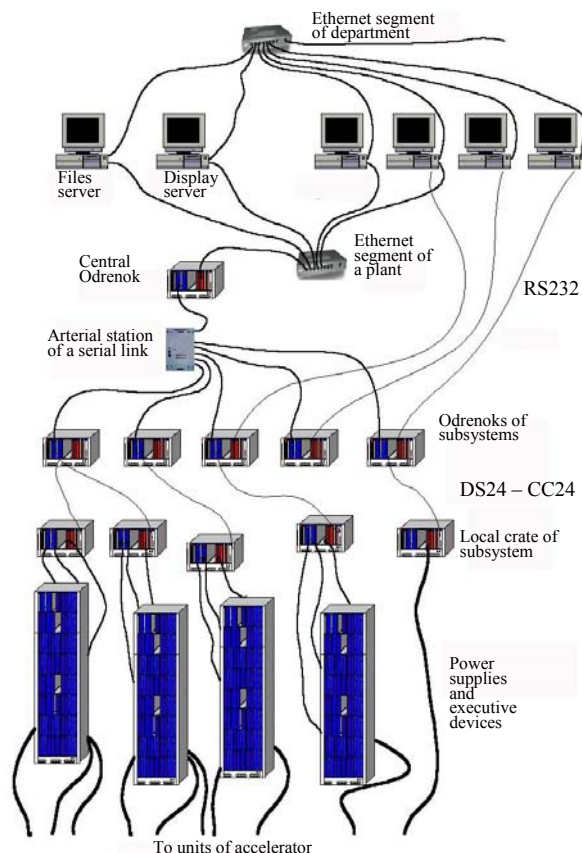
Ethernet segment of department

Files server

Display server

Ethernet segment of a plant

Central Odrenok

RS232

Arterial station of a serial link

Odrenoks of subsystems

DS24 – CC24

Local crate of subsystem

Power supplies and executive devices

To units of accelerator